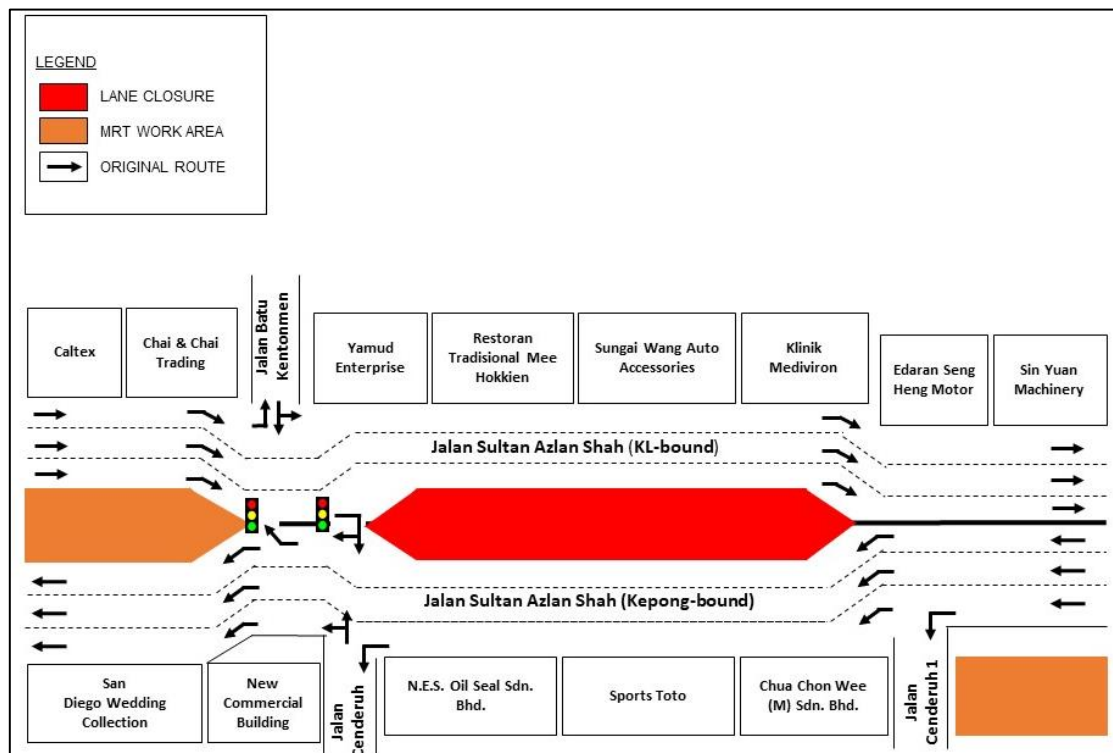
LEGEND
LANE CLOSURE
MRT WORK AREA
ORIGINAL ROUTE

Caltex
Chai & Chai Trading
Jalan Batu Kentonmen
Yamud Enterprise
Restoran Tradisional Mee Hokkien
Sungai Wang Auto Accessories
Klinik Mediviron
Edaran Seng Heng Motor
Sin Yuan Machinery

Jalan Sultan Azlan Shah (KL-bound)
Jalan Sultan Azlan Shah (Kepong-bound)

San Diego Wedding Collection
New Commercial Building
Jalan Cenderuh
N.E.S. Oil Seal Sdn. Bhd.
Sports Toto
Chua Chon Wee (M) Sdn. Bhd.
Jalan Cenderuh 1